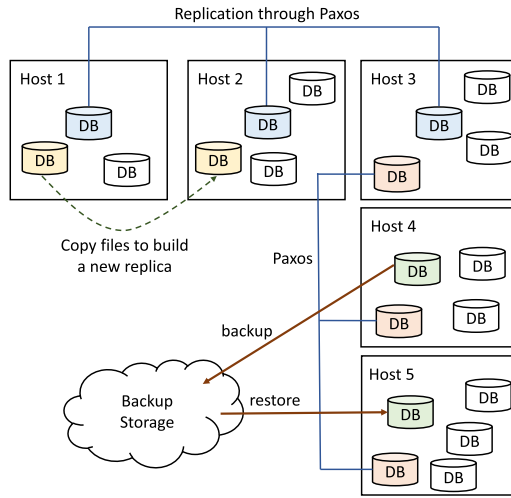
Replication through Paxos

Host 1
DB
DB
DB

Host 2
DB
DB
DB
DB

Host 3
DB
DB
DB
DB

Copy files to build a new replica

Paxos

Host 4
DB
DB
DB
DB

backup

Backup Storage

restore

Host 5
DB
DB
DB
DB
DB